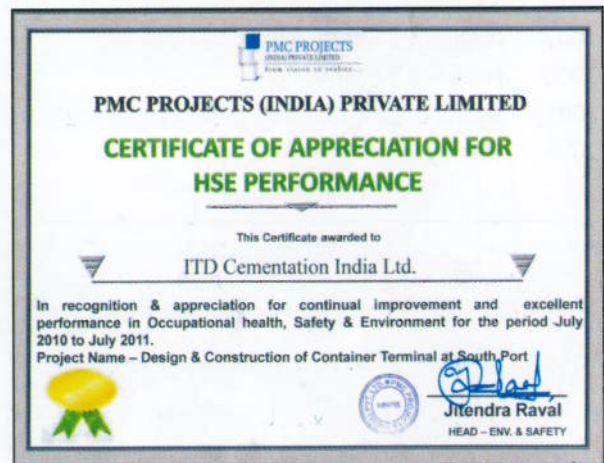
PMC PROJECTS
(INDIA) PRIVATE LIMITED
from vision to reality...

PMC PROJECTS (INDIA) PRIVATE LIMITED

CERTIFICATE OF APPRECIATION FOR HSE PERFORMANCE

This Certificate awarded to

ITD Cementation India Ltd.

In recognition & appreciation for continual improvement and excellent performance in Occupational health, Safety & Environment for the period July 2010 to July 2011.
Project Name – Design & Construction of Container Terminal at South Port

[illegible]

Jitendra Raval
HEAD – ENV. & SAFETY